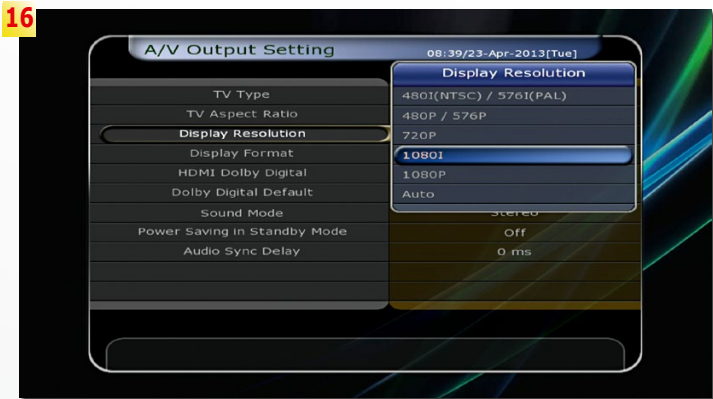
16

A/V Output Setting

08:39/23-Apr-2013[Tue]

TV Type
TV Aspect Ratio
Display Resolution
Display Format
HDMI Dolby Digital
Dolby Digital Default
Sound Mode
Power Saving in Standby Mode
Audio Sync Delay

Display Resolution
480I(NTSC) / 576I(PAL)
480P / 576P
720P
1080I
1080P
Auto

Stereo
Off
0 ms